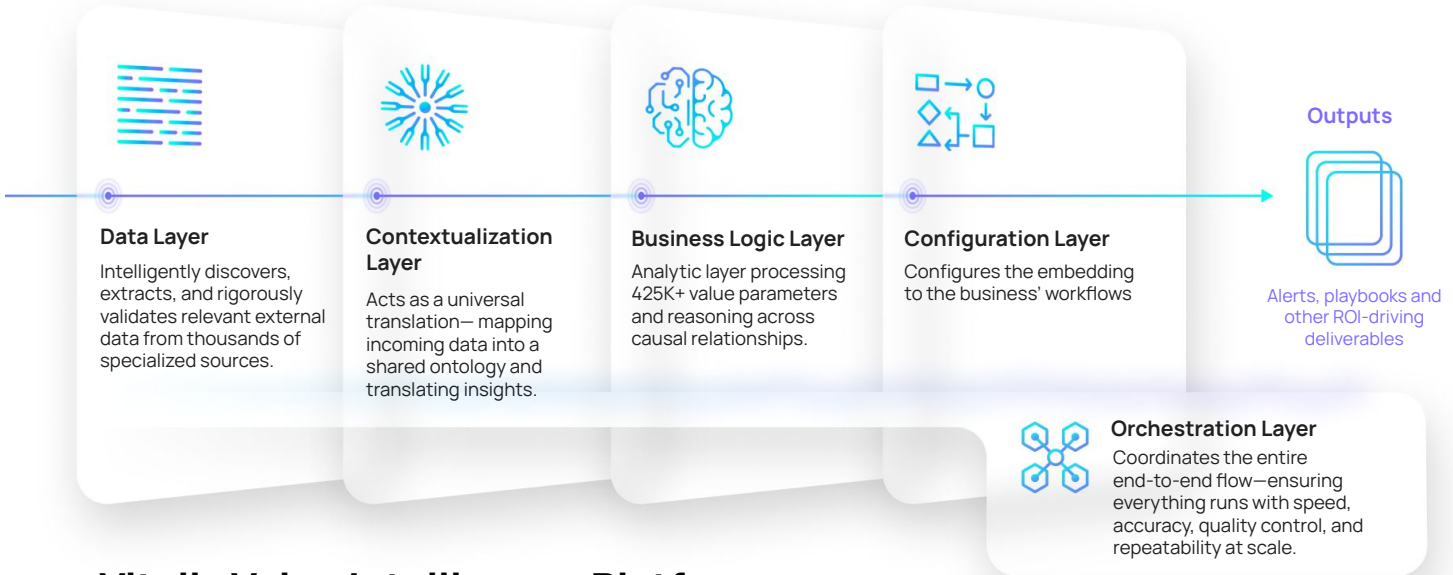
Outputs

Data Layer
Intelligently discovers, extracts, and rigorously validates relevant external data from thousands of specialized sources.

Contextualization Layer
Acts as a universal translation— mapping incoming data into a shared ontology and translating insights.

Business Logic Layer
Analytic layer processing 425K+ value parameters and reasoning across causal relationships.

Configuration Layer
Configures the embedding to the business' workflows

Alerts, playbooks and other ROI-driving deliverables

Orchestration Layer
Coordinates the entire end-to-end flow—ensuring everything runs with speed, accuracy, quality control, and repeatability at scale.

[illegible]